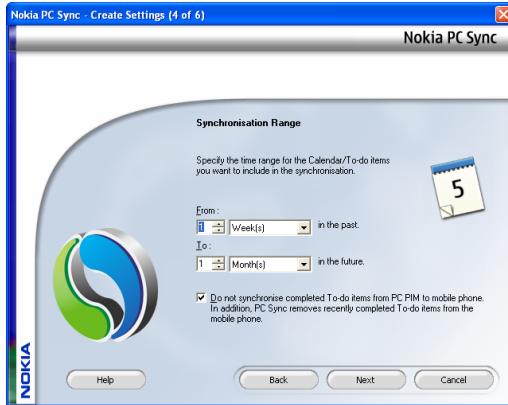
Nokia PC Sync - Create Settings (4 of 6)

Nokia PC Sync

Synchronisation Range

Specify the time range for the Calendar/To-do items you want to include in the synchronisation.

5

From :

1 Week(s) in the past.

To :

1 Month(s) in the future.

Do not synchronise completed To-do items from PC PIM to mobile phone. In addition, PC Sync removes recently completed To-do items from the mobile phone.

NOKIA

Help

Back

Next

Cancel